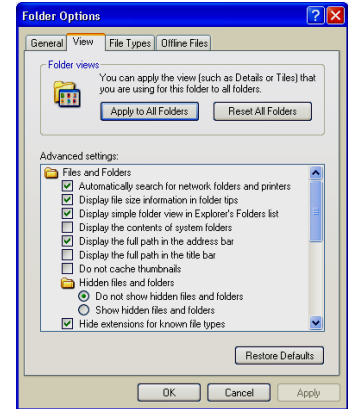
Folder Options

General View File Types Offline Files

Folder views

You can apply the view (such as Details or Tiles) that you are using for this folder to all folders.

Apply to All Folders Reset All Folders

Advanced settings:

Files and Folders
Automatically search for network folders and printers
Display file size information in folder tips
Display simple folder view in Explorer's Folders list
Display the contents of system folders
Display the full path in the address bar
Display the full path in the title bar
Do not cache thumbnails
Hidden files and folders
Do not show hidden files and folders
Show hidden files and folders
Hide extensions for known file types

Restore Defaults

OK Cancel Apply